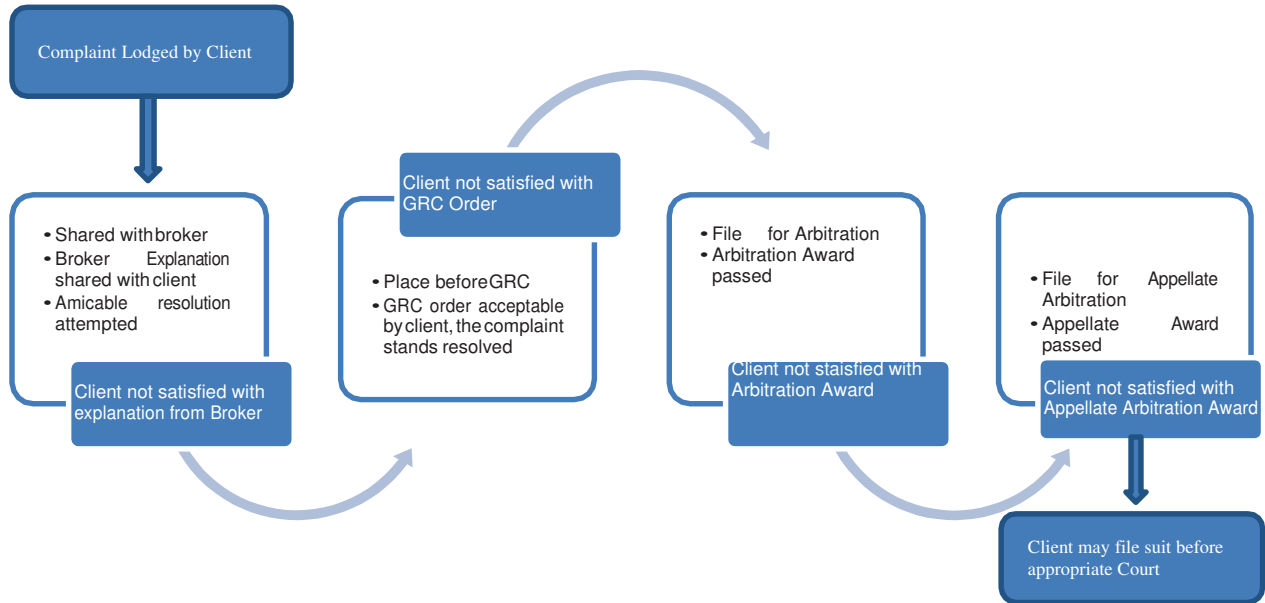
Complaint Lodged by Client

• Shared with broker
• Broker Explanation shared with client
• Amicable resolution attempted

Client not satisfied with explanation from Broker

Client not satisfied with GRC Order

• Place before GRC
• GRC order acceptable by client, the complaint stands resolved

• File for Arbitration
• Arbitration Award passed

Client not staisfied with Arbitration Award

• File for Appellate Arbitration
• Appellate Award passed

Client not satisfied with Appellate Arbitration Award

Client may file suit before appropriate Court